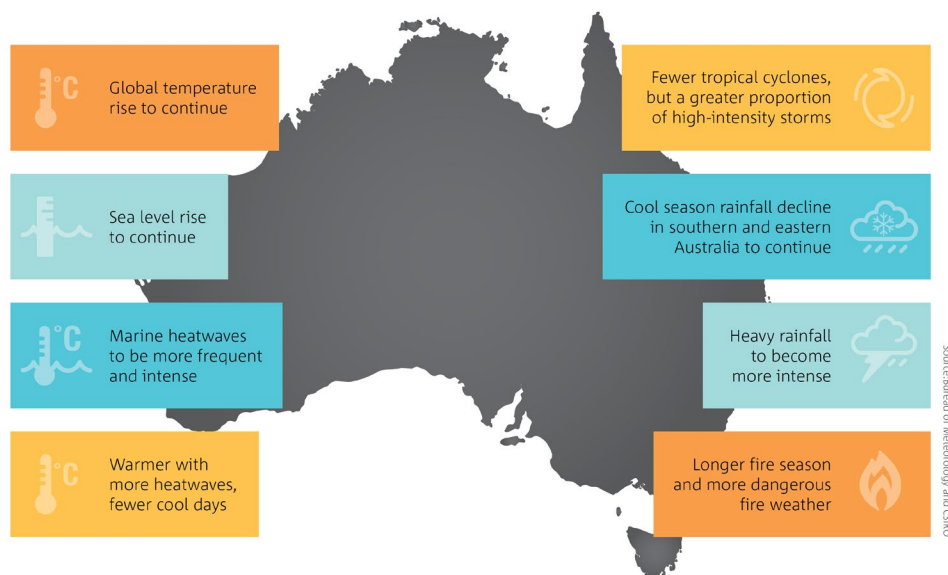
°C

Global temperature rise to continue

Sea level rise to continue

°C

Marine heatwaves to be more frequent and intense

°C

Warmer with more heatwaves, fewer cool days

Fewer tropical cyclones, but a greater proportion of high-intensity storms

Cool season rainfall decline in southern and eastern Australia to continue

Heavy rainfall to become more intense

Longer fire season and more dangerous fire weather

Source: Bureau of Meteorology and CSIRO